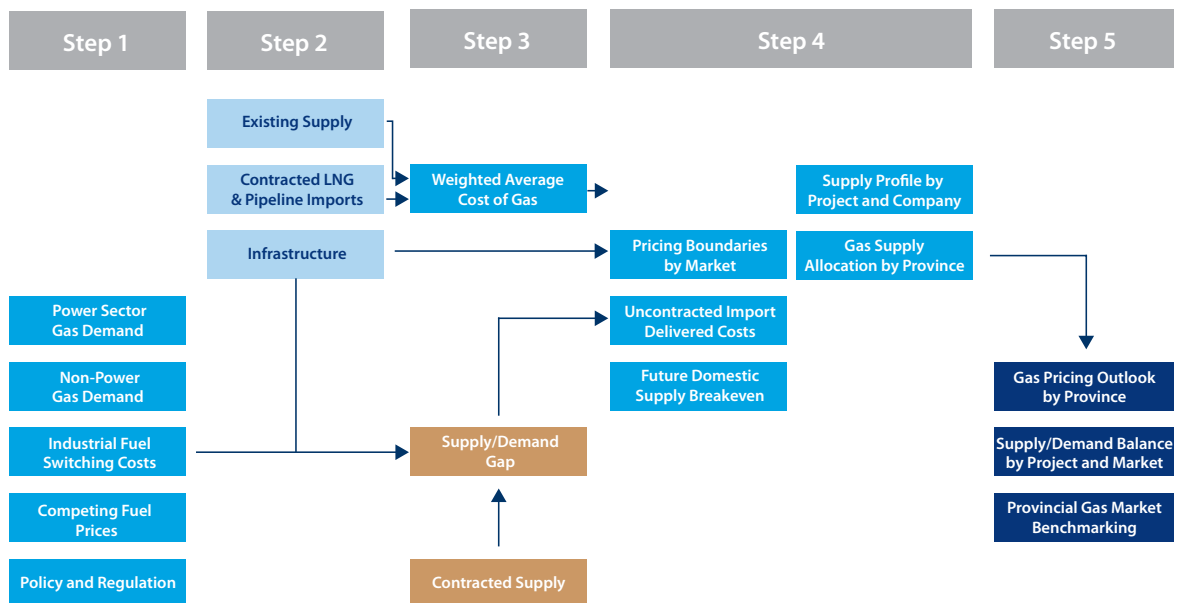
Step 1

Step 2

Step 3

Step 4

Step 5

Existing Supply

Contracted LNG & Pipeline Imports

Weighted Average Cost of Gas

Supply Profile by Project and Company

Infrastructure

Pricing Boundaries by Market

Gas Supply Allocation by Province

Power Sector Gas Demand

Uncontracted Import Delivered Costs

Non-Power Gas Demand

Future Domestic Supply Breakeven

Gas Pricing Outlook by Province

Industrial Fuel Switching Costs

Supply/Demand Gap

Supply/Demand Balance by Project and Market

Competing Fuel Prices

Provincial Gas Market Benchmarking

Policy and Regulation

Contracted Supply